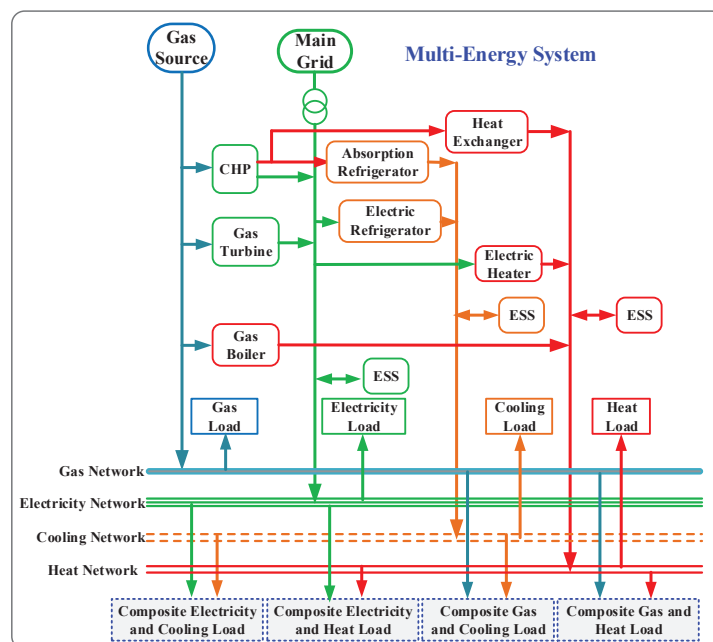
Gas Source

Main Grid

Multi-Energy System

Heat Exchanger

CHP

Absorption Refrigerator

Electric Refrigerator

Gas Turbine

Electric Heater

ESS

ESS

Gas Boiler

ESS

Gas Load

Electricity Load

Cooling Load

Heat Load

Gas Network

Electricity Network

Cooling Network

Heat Network

Composite Electricity and Cooling Load

Composite Electricity and Heat Load

Composite Gas and Cooling Load

Composite Gas and Heat Load